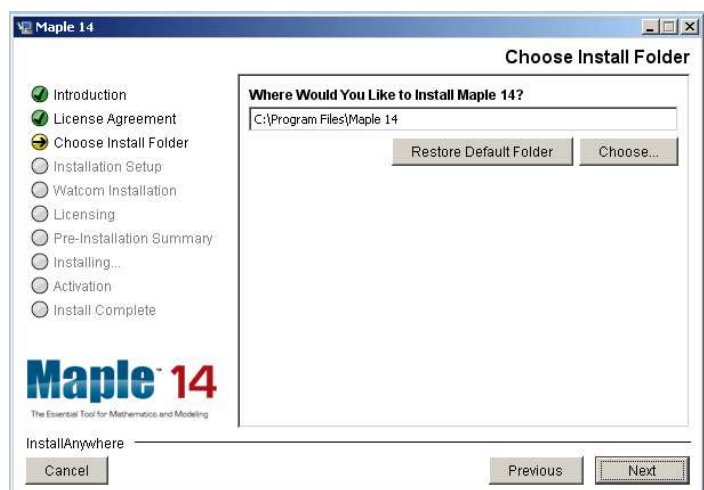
Maple 14

Choose Install Folder

Introduction
License Agreement
Choose Install Folder
Installation Setup
Watcom Installation
Licensing
Pre-Installation Summary
Installing...
Activation
Install Complete

Where Would You Like to Install Maple 14?

C:\Program Files\Maple 14

Restore Default Folder

Choose...

Maple 14
The Essential Tool for Mathematics and Modeling

InstallAnywhere

Cancel

Previous

Next